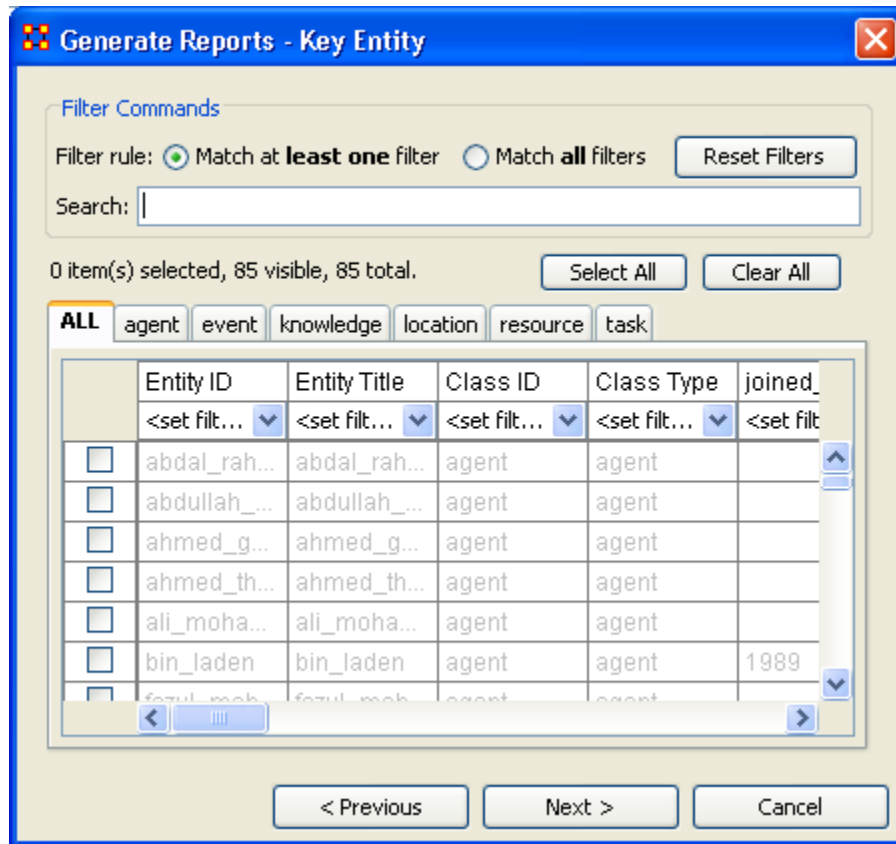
Generate Reports - Key Entity

Filter Commands

Filter rule: Match at **least one** filter Match **all** filters Reset Filters

Search:

0 item(s) selected, 85 visible, 85 total.

Select All Clear All

ALL agent event knowledge location resource task

| | Entity ID | Entity Title | Class ID | Class Type | joined_ |
|---|---|---|---|---|---|
| | <set filt... | <set filt... | <set filt... | <set filt... | <set filt |
| | abdal_rah... | abdal_rah... | agent | agent | |
| | abdullah_... | abdullah_... | agent | agent | |
| | ahmed_g... | ahmed_g... | agent | agent | |
| | ahmed_th... | ahmed_th... | agent | agent | |
| | ali_moha... | ali_moha... | agent | agent | |
| | bin_laden | bin_laden | agent | agent | 1989 |
| | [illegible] | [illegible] | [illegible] | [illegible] | |

< Previous Next > Cancel